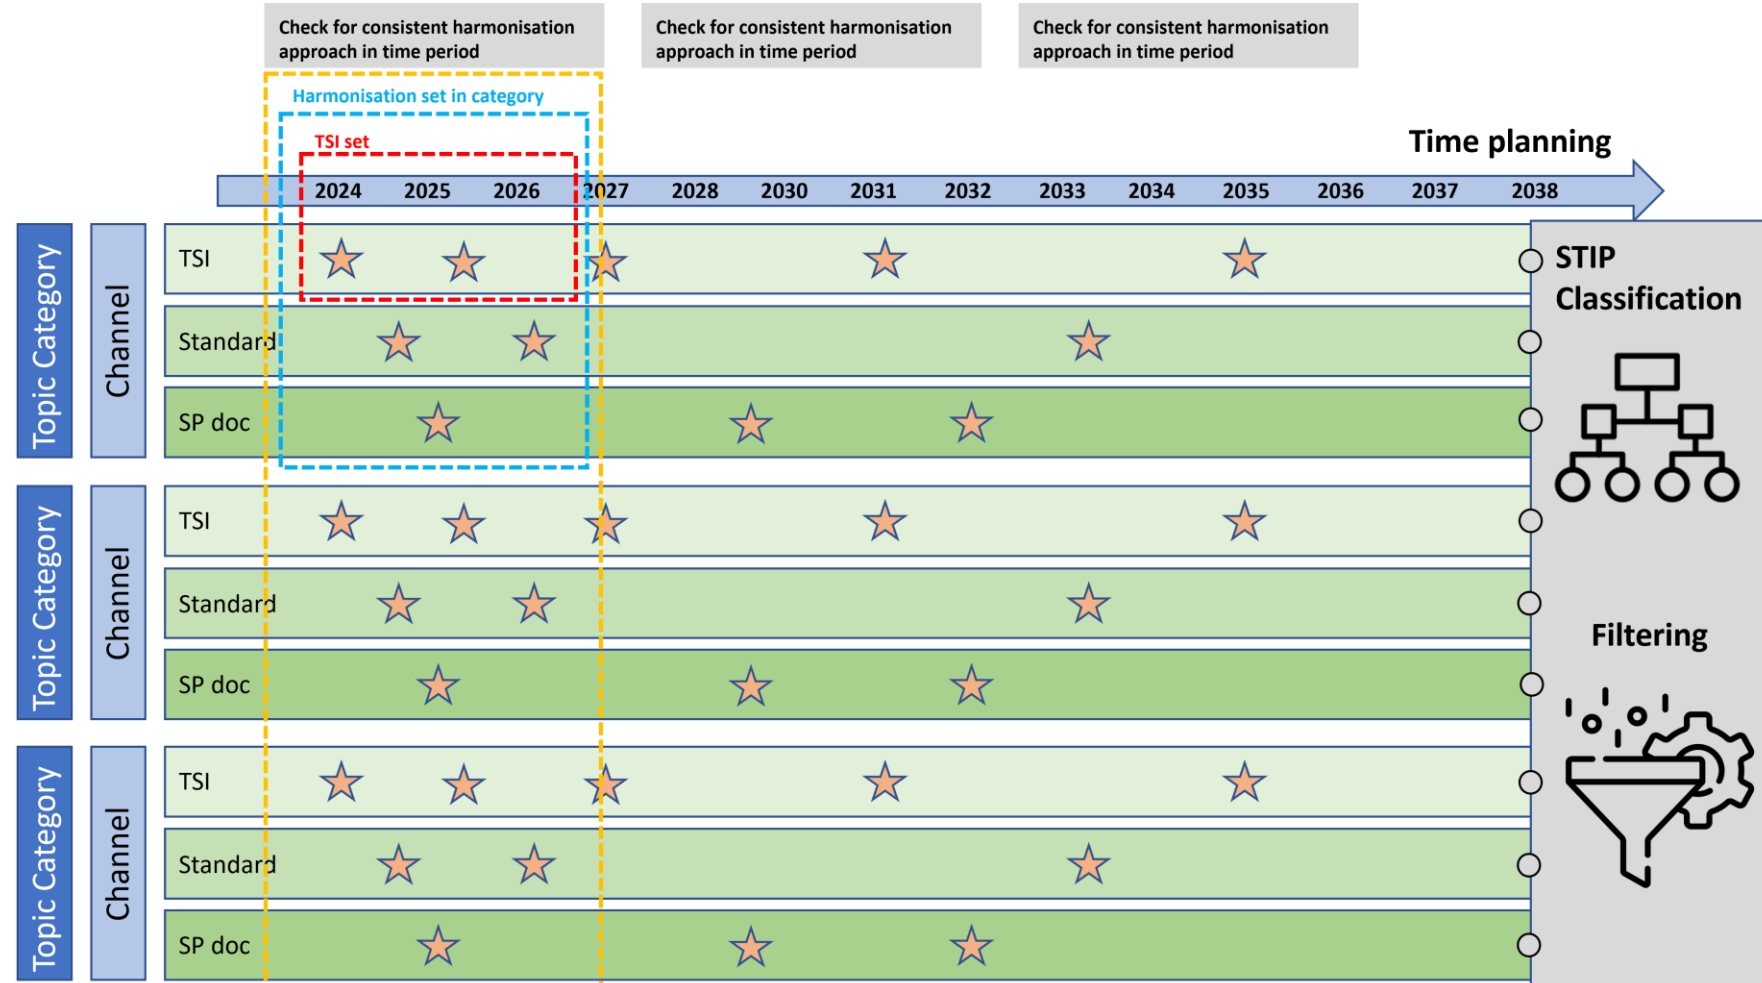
Check for consistent harmonisation approach in time period

Check for consistent harmonisation approach in time period

Check for consistent harmonisation approach in time period

Harmonisation set in category

TSI set

Time planning

2024 2025 2026 2027 2028 2030 2031 2032 2033 2034 2035 2036 2037 2038

Topic Category
Channel
TSI
Standard
SP doc

Topic Category
Channel
TSI
Standard
SP doc

Topic Category
Channel
TSI
Standard
SP doc

STIP Classification

Filtering